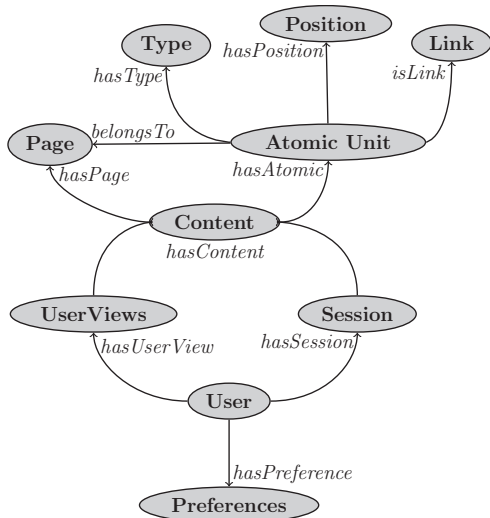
Position

Type

Link

hasPosition

hasType

isLink

Page

belongsTo

Atomic Unit

hasPage

hasAtomic

Content

hasContent

UserViews

Session

hasUserView

hasSession

User

hasPreference

Preferences